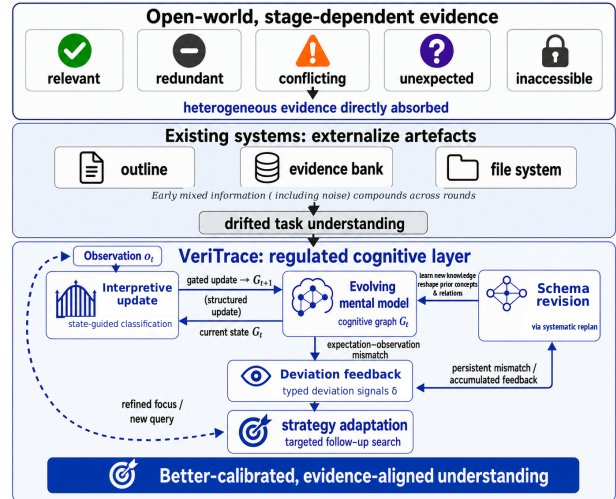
Open-world, stage-dependent evidence

relevant

redundant

conflicting

unexpected

inaccessible

heterogeneous evidence directly absorbed

Existing systems: externalize artefacts

outline

evidence bank

file system

Early mixed information ( including noise) compounds across rounds

drifted task understanding

VeriTrace: regulated cognitive layer

Observation $o_t$

Interpretive update

state-guided classification

gated update → $G_{t+1}$

(structured update)

current state $G_t$

Evolving mental model

cognitive graph $G_t$

learn new knowledge reshape prior concepts & relations

Schema revision

via systematic replan

expectation–observation mismatch

Deviation feedback

typed deviation signals δ

persistent mismatch / accumulated feedback

refined focus / new query

strategy adaptation

targeted follow-up search

Better-calibrated, evidence-aligned understanding